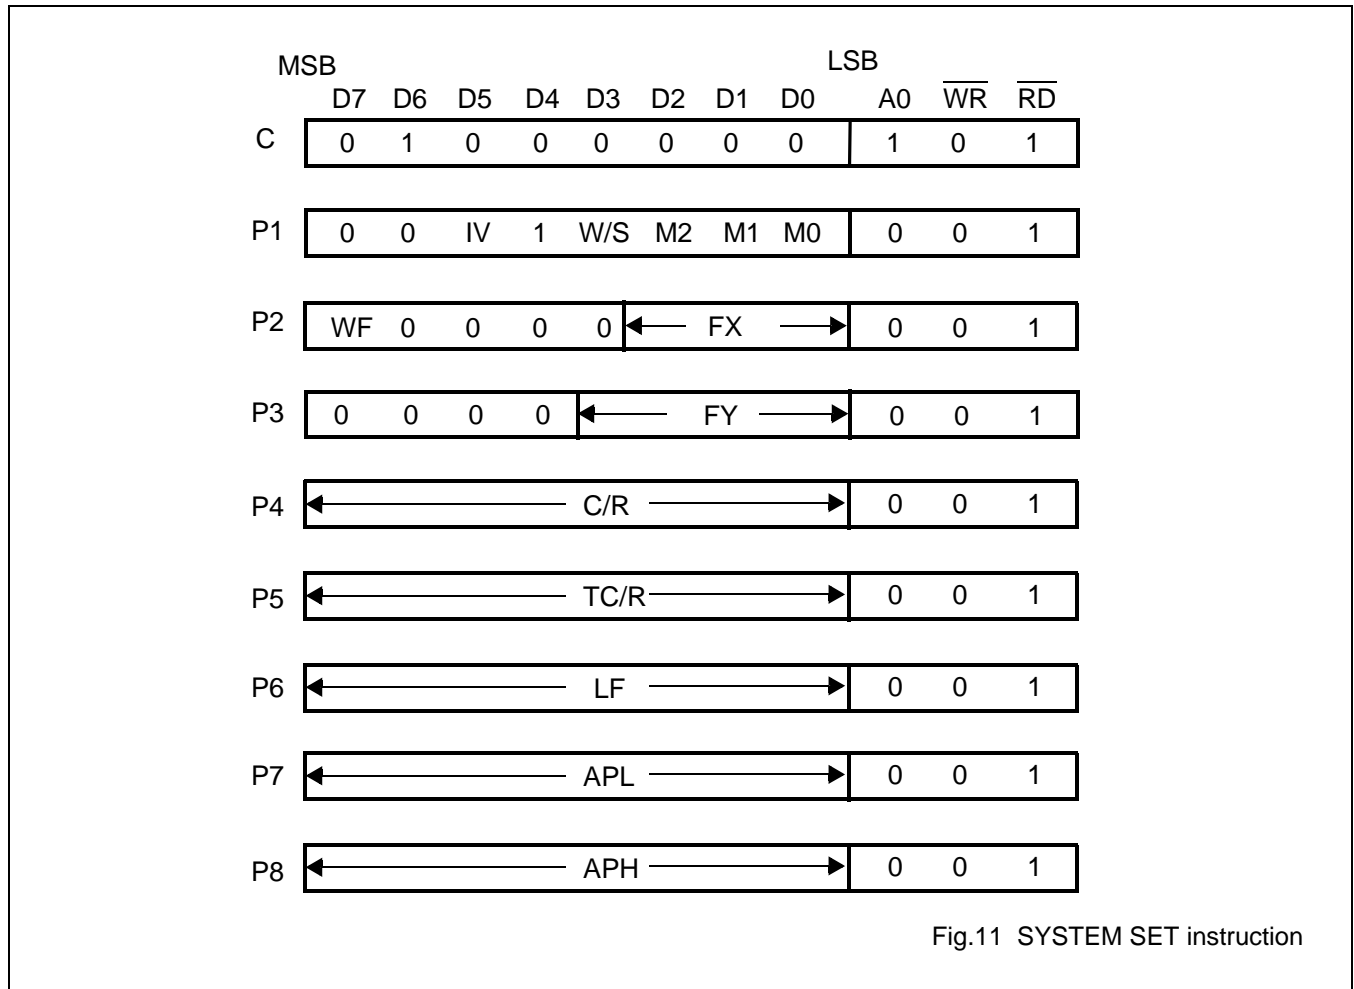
MSB LSB

| | D7 | D6 | D5 | D4 | D3 | D2 | D1 | D0 | A0 | $\overline{WR}$ | $\overline{RD}$ |
|---|---|---|---|---|---|---|---|---|---|---|---|
| C | 0 | 1 | 0 | 0 | 0 | 0 | 0 | 0 | 1 | 0 | 1 |
| P1 | 0 | 0 | IV | 1 | W/S | M2 | M1 | M0 | 0 | 0 | 1 |
| P2 | WF | 0 | 0 | 0 | 0 | FX | | | 0 | 0 | 1 |
| P3 | 0 | 0 | 0 | 0 | FY | | | | 0 | 0 | 1 |
| P4 | C/R | | | | | | | | 0 | 0 | 1 |
| P5 | TC/R | | | | | | | | 0 | 0 | 1 |
| P6 | LF | | | | | | | | 0 | 0 | 1 |
| P7 | APL | | | | | | | | 0 | 0 | 1 |
| P8 | APH | | | | | | | | 0 | 0 | 1 |

Fig.11 SYSTEM SET instruction